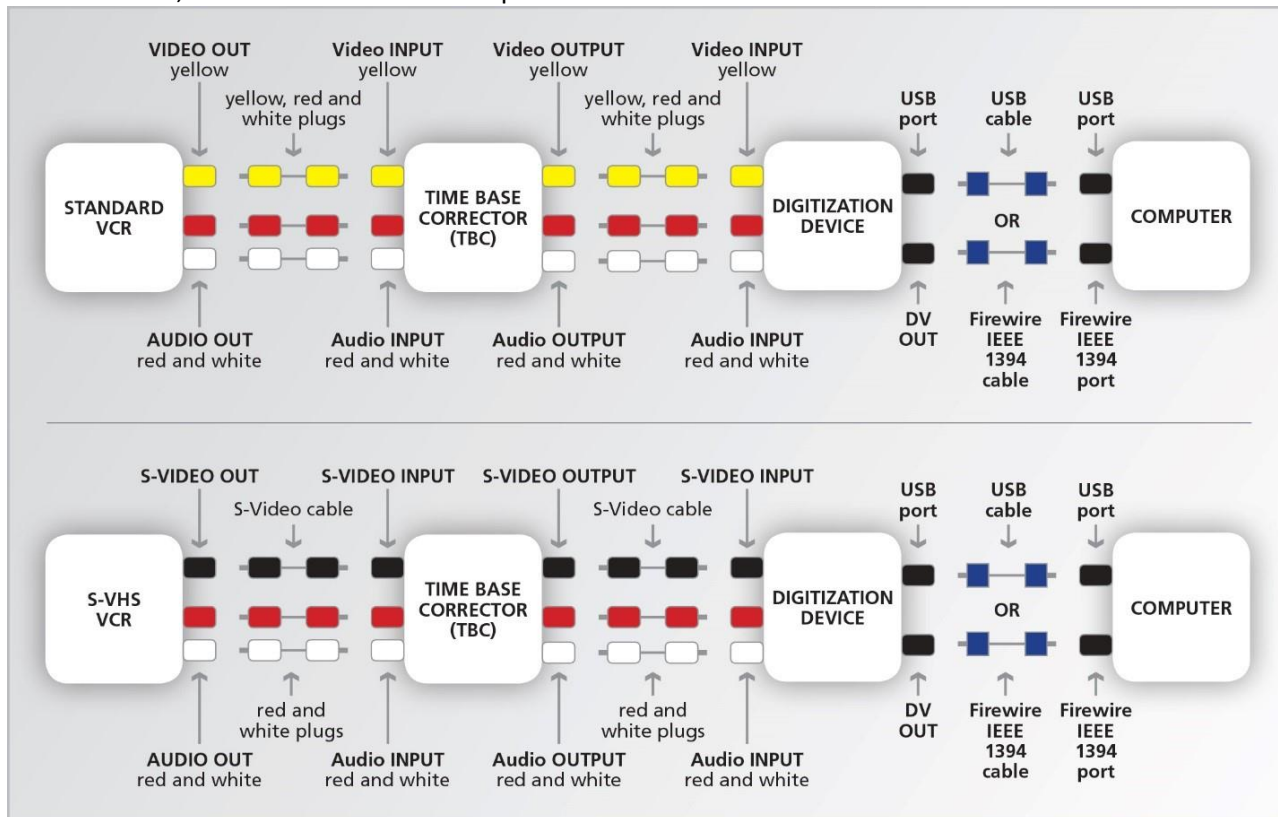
VIDEO OUT
yellow

yellow, red and white plugs

Video INPUT
yellow

Video OUTPUT
yellow

yellow, red and white plugs

Video INPUT
yellow

USB port

USB cable

USB port

STANDARD VCR

TIME BASE CORRECTOR (TBC)

DIGITIZATION DEVICE

OR

COMPUTER

AUDIO OUT
red and white

Audio INPUT
red and white

Audio OUTPUT
red and white

Audio INPUT
red and white

DV OUT

Firewire IEEE 1394 cable

Firewire IEEE 1394 port

S-VIDEO OUT

S-Video cable

S-VIDEO INPUT

S-VIDEO OUTPUT

S-Video cable

S-VIDEO INPUT

USB port

USB cable

USB port

S-VHS VCR

TIME BASE CORRECTOR (TBC)

DIGITIZATION DEVICE

OR

COMPUTER

red and white plugs

red and white plugs

AUDIO OUT
red and white

Audio INPUT
red and white

Audio OUTPUT
red and white

Audio INPUT
red and white

DV OUT

Firewire IEEE 1394 cable

Firewire IEEE 1394 port